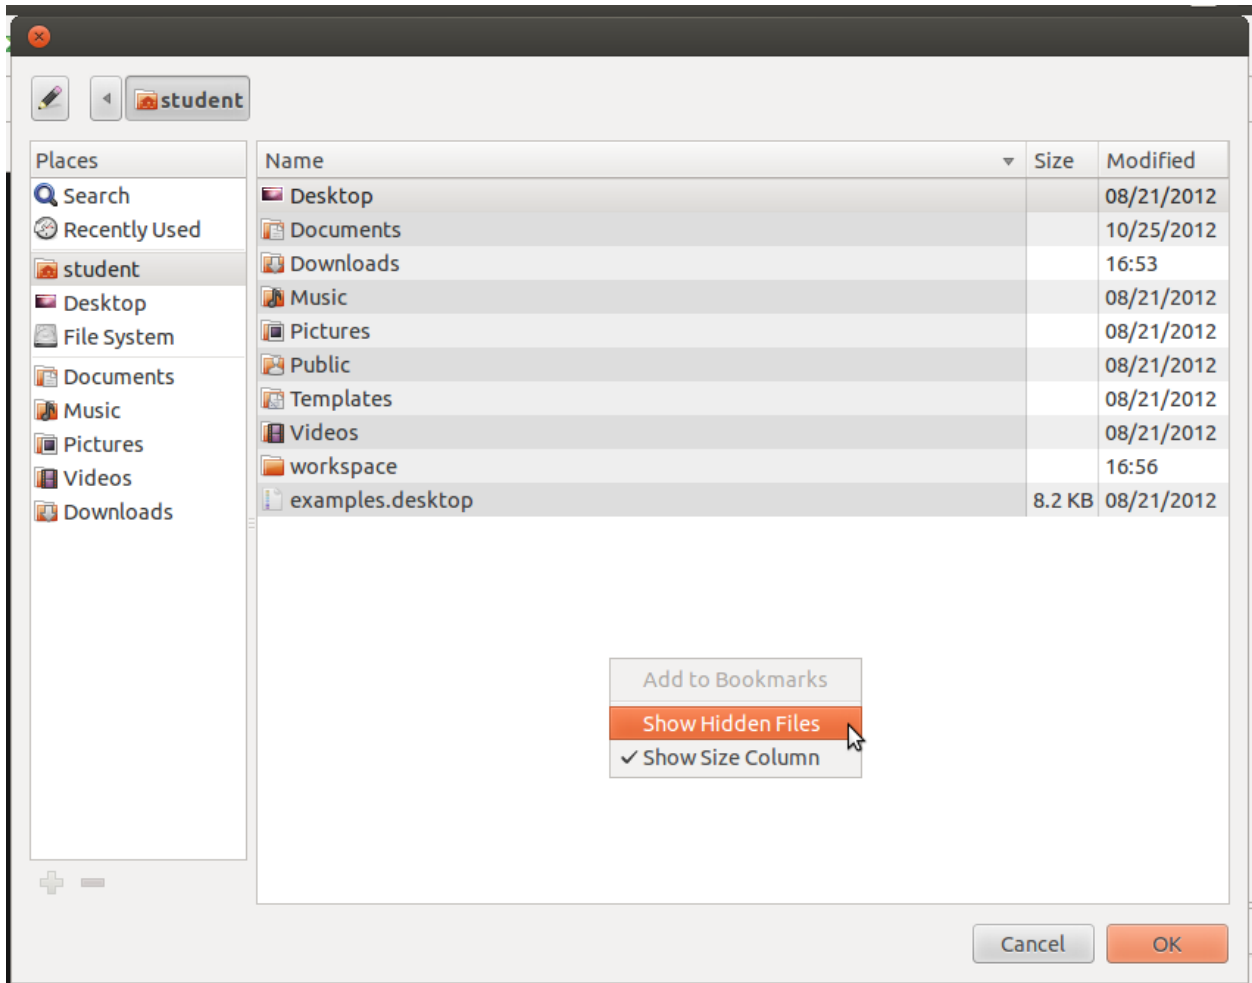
student

Places
Search
Recently Used
student
Desktop
File System
Documents
Music
Pictures
Videos
Downloads

| Name | Size | Modified |
|---|---|---|
| Desktop | | 08/21/2012 |
| Documents | | 10/25/2012 |
| Downloads | | 16:53 |
| Music | | 08/21/2012 |
| Pictures | | 08/21/2012 |
| Public | | 08/21/2012 |
| Templates | | 08/21/2012 |
| Videos | | 08/21/2012 |
| workspace | | 16:56 |
| examples.desktop | 8.2 KB | 08/21/2012 |

Add to Bookmarks
Show Hidden Files
✓ Show Size Column

Cancel
OK